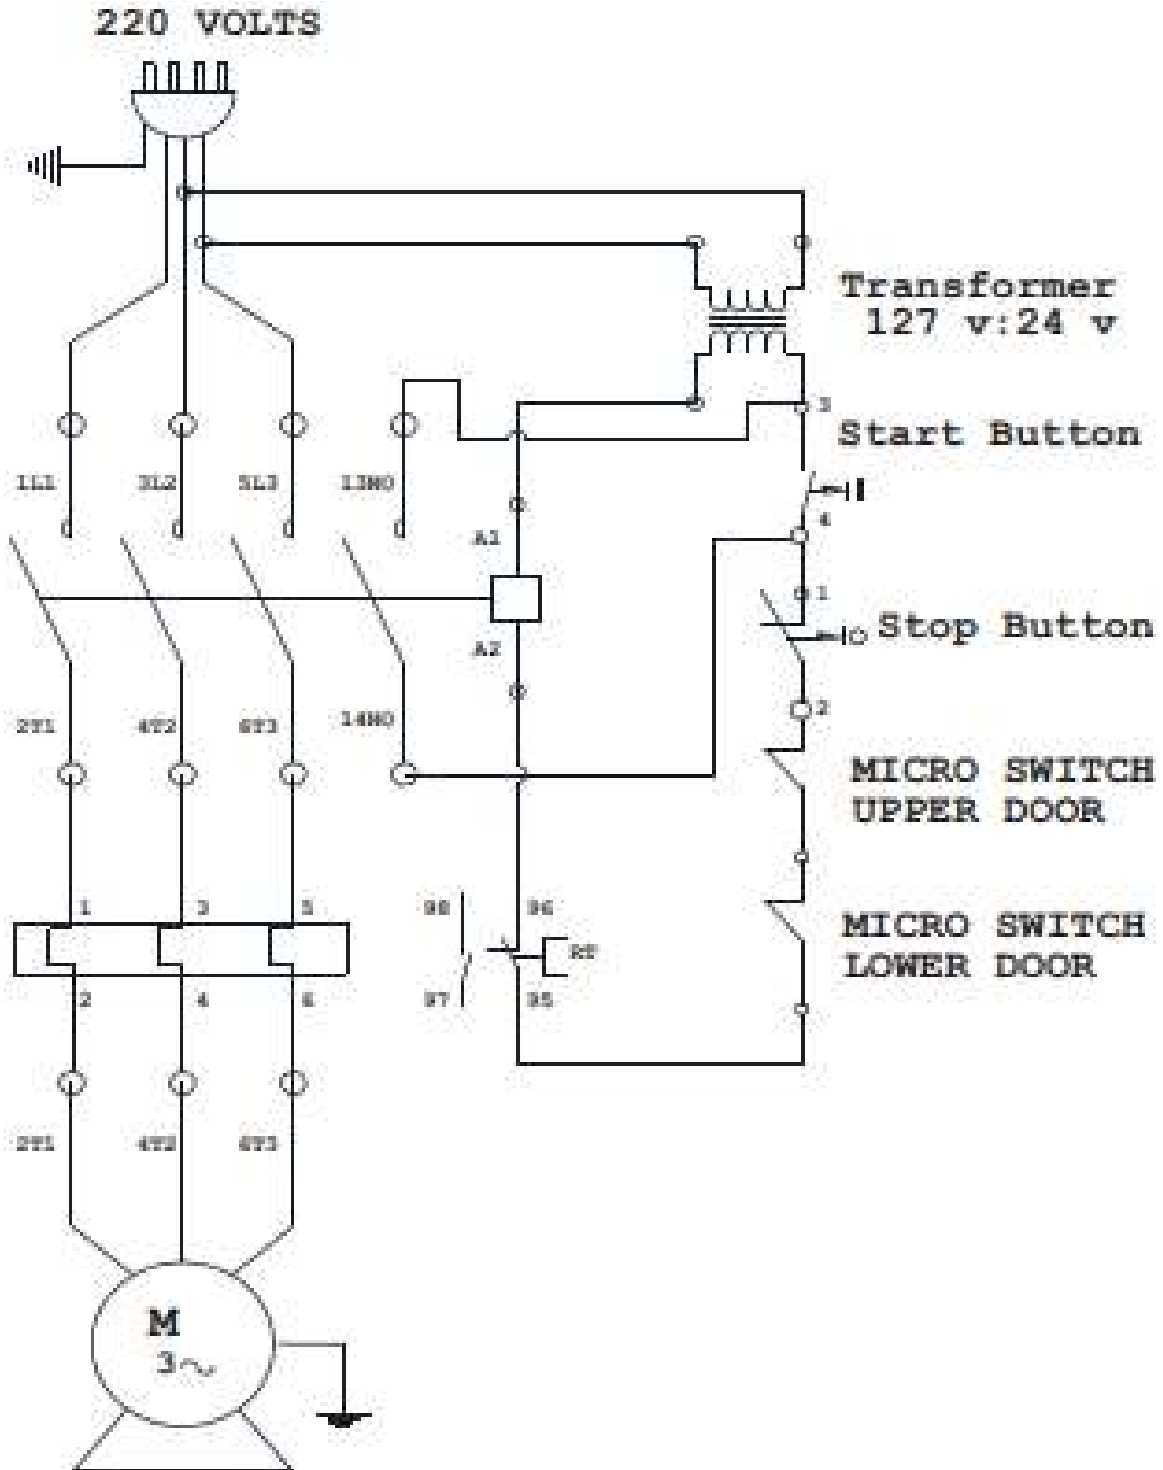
220 VOLTS

Transformer
127 v:24 v

1L1 3L2 5L3 13NO

A1

A2

3

Start Button

4

1

Stop Button

2

2T1 4T2 6T3 14NO

MICRO SWITCH
UPPER DOOR

MICRO SWITCH
LOWER DOOR

1 3 5

98 96

97 95

2 4 6

2T1 4T2 6T3

M
3~